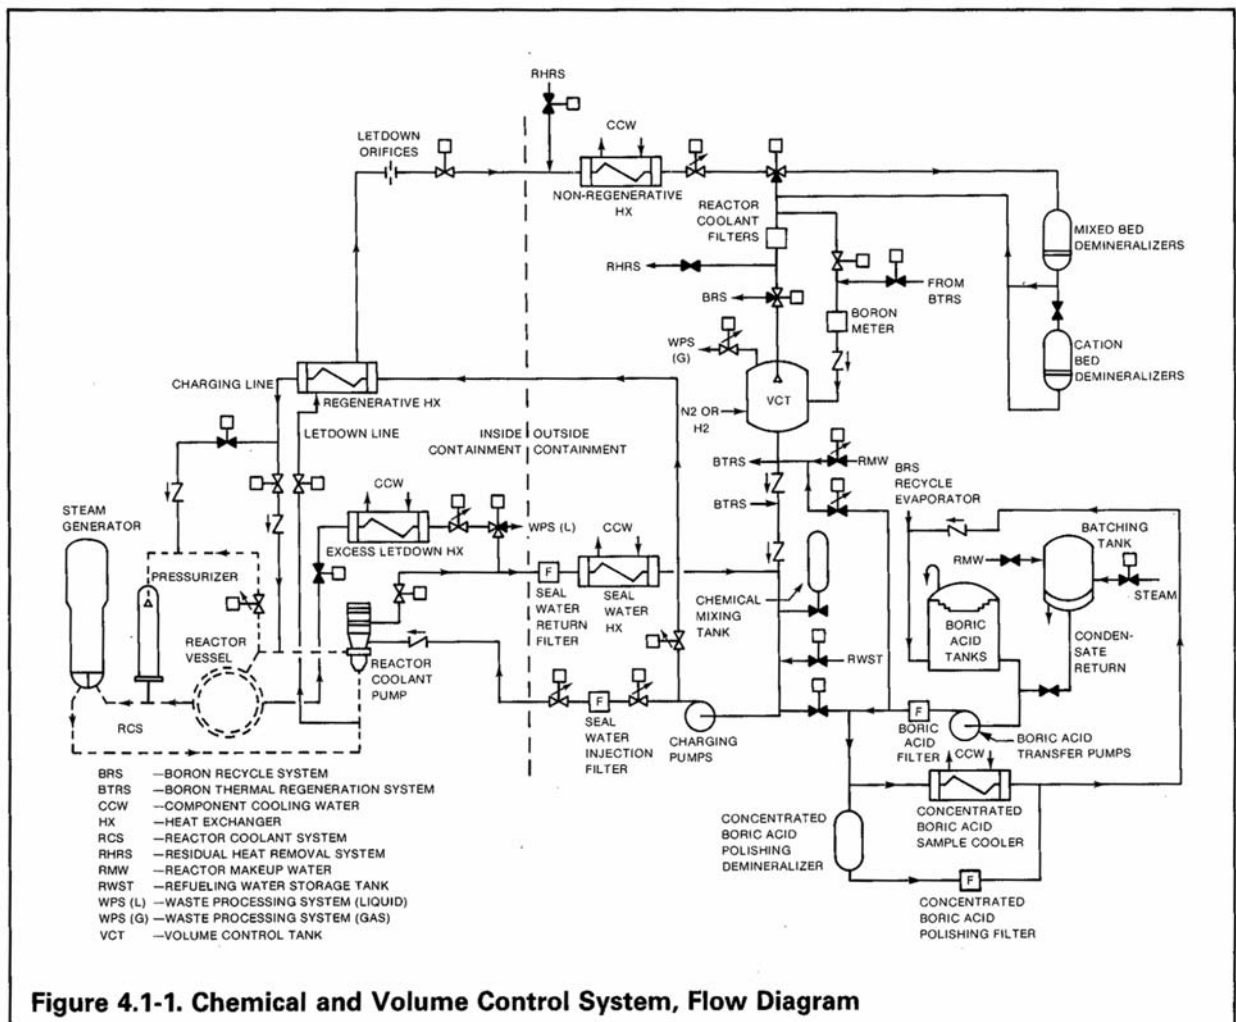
RHRS

LETDOWN ORIFICES

CCW

NON-REGENERATIVE HX

REACTOR COOLANT FILTERS

MIXED BED DEMINERALIZERS

RHRS

FROM BTRS

BRS

BORON METER

WPS (G)

CATION BED DEMINERALIZERS

CHARGING LINE

REGENERATIVE HX

VCT

N2 OR H2

LETDOWN LINE

INSIDE CONTAINMENT

OUTSIDE CONTAINMENT

BTRS

RMW

BRS RECYCLE EVAPORATOR

CCW

BTRS

BATCHING TANK

STEAM GENERATOR

WPS (L)

CCW

RMW

EXCESS LETDOWN HX

PRESSURIZER

F

SEAL WATER RETURN FILTER

SEAL WATER HX

CHEMICAL MIXING TANK

STEAM

BORIC ACID TANKS

CONDENSATE RETURN

REACTOR VESSEL

REACTOR COOLANT PUMP

RWST

F

SEAL WATER INJECTION FILTER

CHARGING PUMPS

F

BORIC ACID FILTER

CCW

BORIC ACID TRANSFER PUMPS

RCS

CONCENTRATED BORIC ACID SAMPLE COOLER

CONCENTRATED BORIC ACID POLISHING DEMINERALIZER

F

CONCENTRATED BORIC ACID POLISHING FILTER

BRS —BORON RECYCLE SYSTEM
BTRS —BORON THERMAL REGENERATION SYSTEM
CCW —COMPONENT COOLING WATER
HX —HEAT EXCHANGER
RCS —REACTOR COOLANT SYSTEM
RHRS —RESIDUAL HEAT REMOVAL SYSTEM
RMW —REACTOR MAKEUP WATER
RWST —REFUELING WATER STORAGE TANK
WPS (L) —WASTE PROCESSING SYSTEM (LIQUID)
WPS (G) —WASTE PROCESSING SYSTEM (GAS)
VCT —VOLUME CONTROL TANK

Figure 4.1-1. Chemical and Volume Control System, Flow Diagram